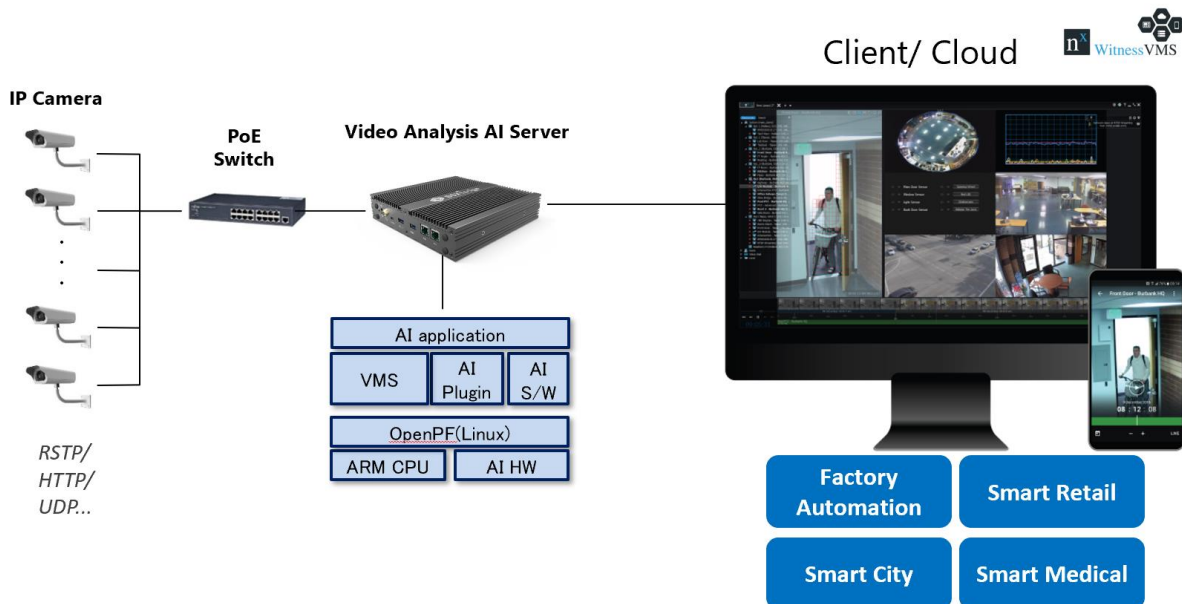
Client/ Cloud

nX WitnessVMS

IP Camera

PoE Switch

Video Analysis AI Server

AI application

VMS

AI Plugin

AI S/W

OpenPF(Linux)

ARM CPU

AI HW

RSTP/ HTTP/ UDP...

Front Door - Burbank HQ

08 : 12 : 08

Factory Automation

Smart Retail

Smart City

Smart Medical